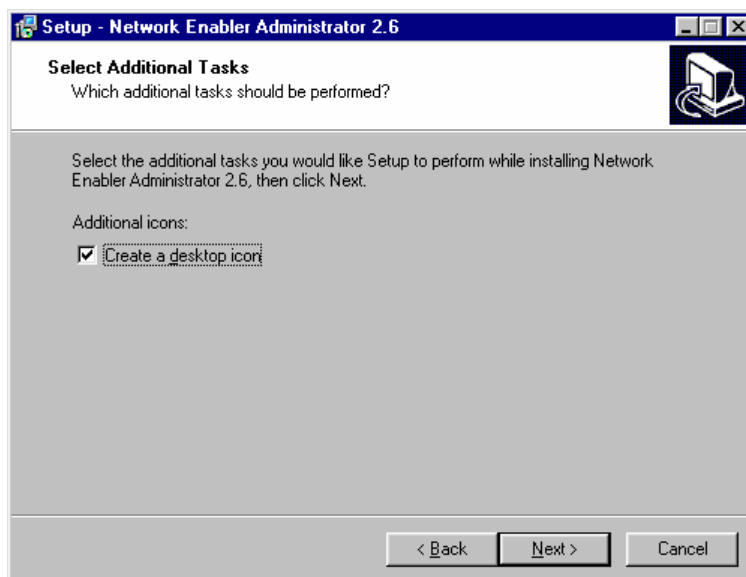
Setup - Network Enabler Administrator 2.6

Select Additional Tasks
Which additional tasks should be performed?

Select the additional tasks you would like Setup to perform while installing Network Enabler Administrator 2.6, then click Next.

Additional icons:

☑ Create a desktop icon

< Back   Next >   Cancel